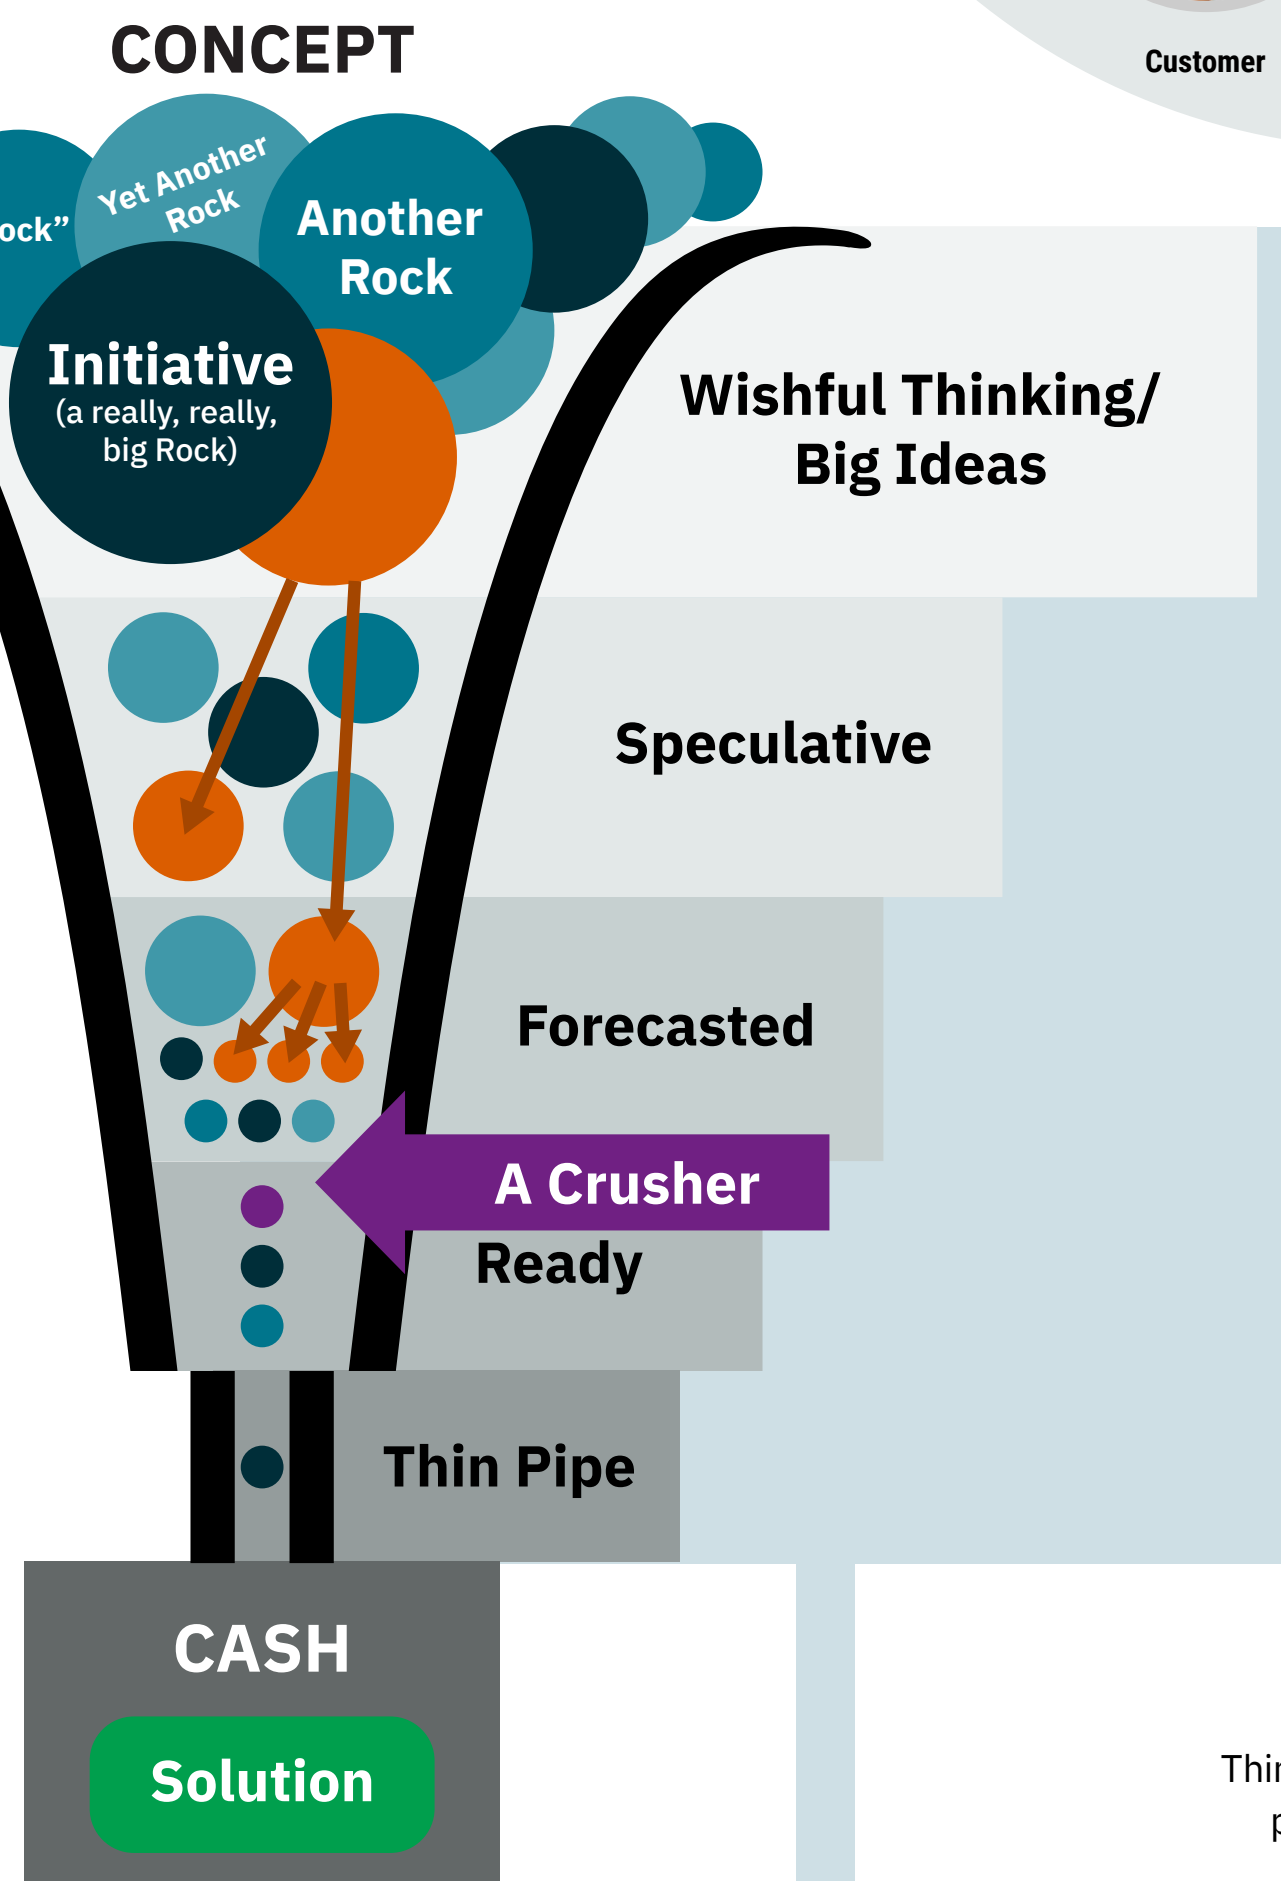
CONCEPT

Customer

ock"

Yet Another Rock

Another Rock

Initiative
(a really, really, big Rock)

Wishful Thinking/ Big Ideas

Speculative

Forecasted

A Crusher

Ready

Thin Pipe

CASH

Solution

Thir
p